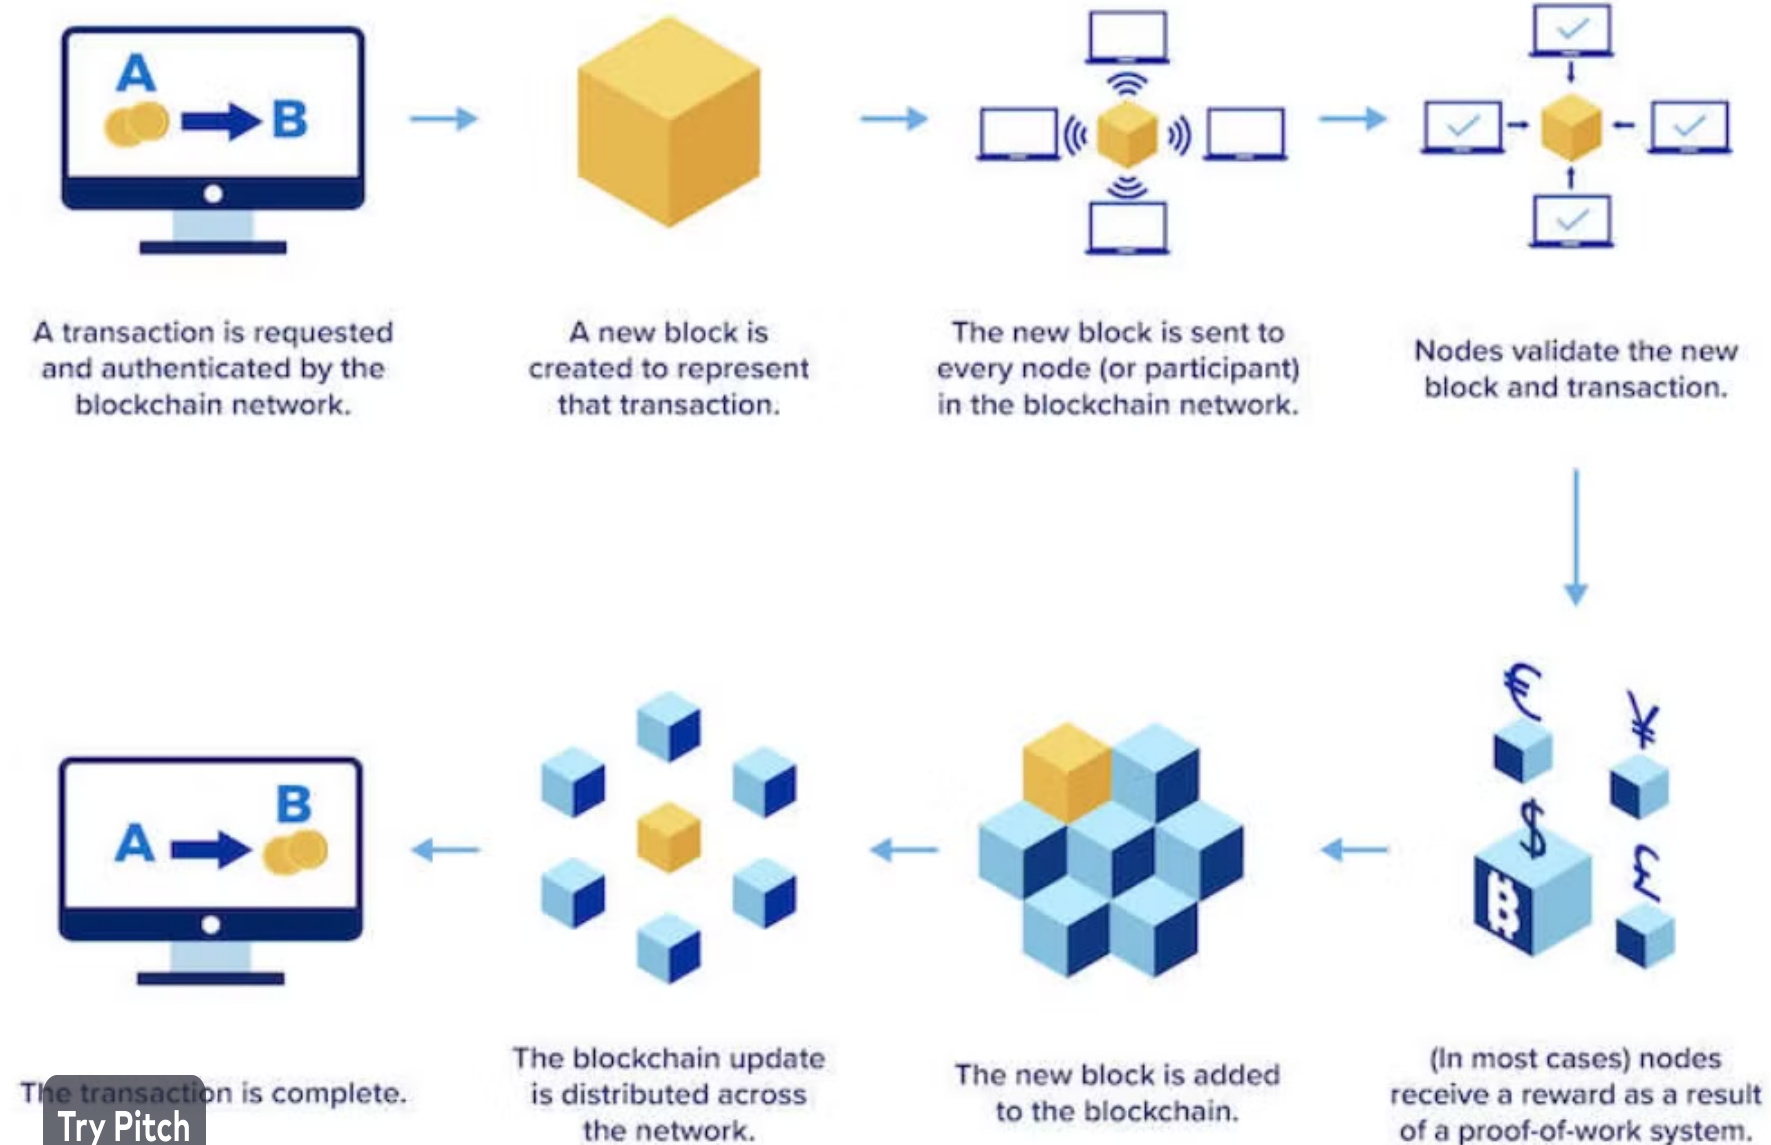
A

B

A transaction is requested and authenticated by the blockchain network.

A new block is created to represent that transaction.

The new block is sent to every node (or participant) in the blockchain network.

Nodes validate the new block and transaction.

€ ¥ $ £

(In most cases) nodes receive a reward as a result of a proof-of-work system.

The new block is added to the blockchain.

The blockchain update is distributed across the network.

B

A

The transaction is complete.

Try Pitch